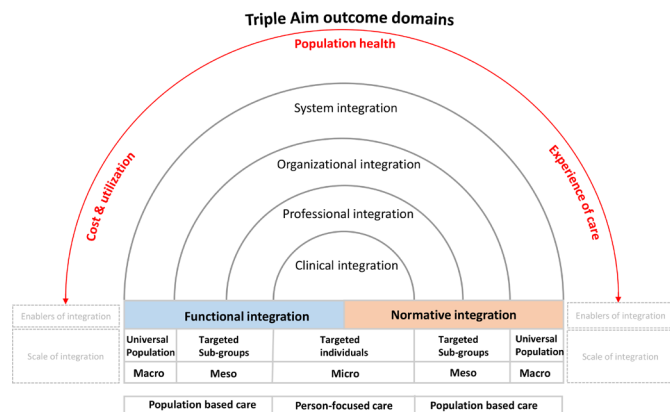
Triple Aim outcome domains

Population health

Cost & utilization

Experience of care

System integration

Organizational integration

Professional integration

Clinical integration

Enablers of integration

Scale of integration

Functional integration

Normative integration

Enablers of integration

Scale of integration

| Universal Population | Targeted Sub-groups | Targeted individuals | Targeted Sub-groups | Universal Population |
|---|---|---|---|---|
| Macro | Meso | Micro | Meso | Macro |

| Population based care | Person-focused care | Population based care |
|---|---|---|